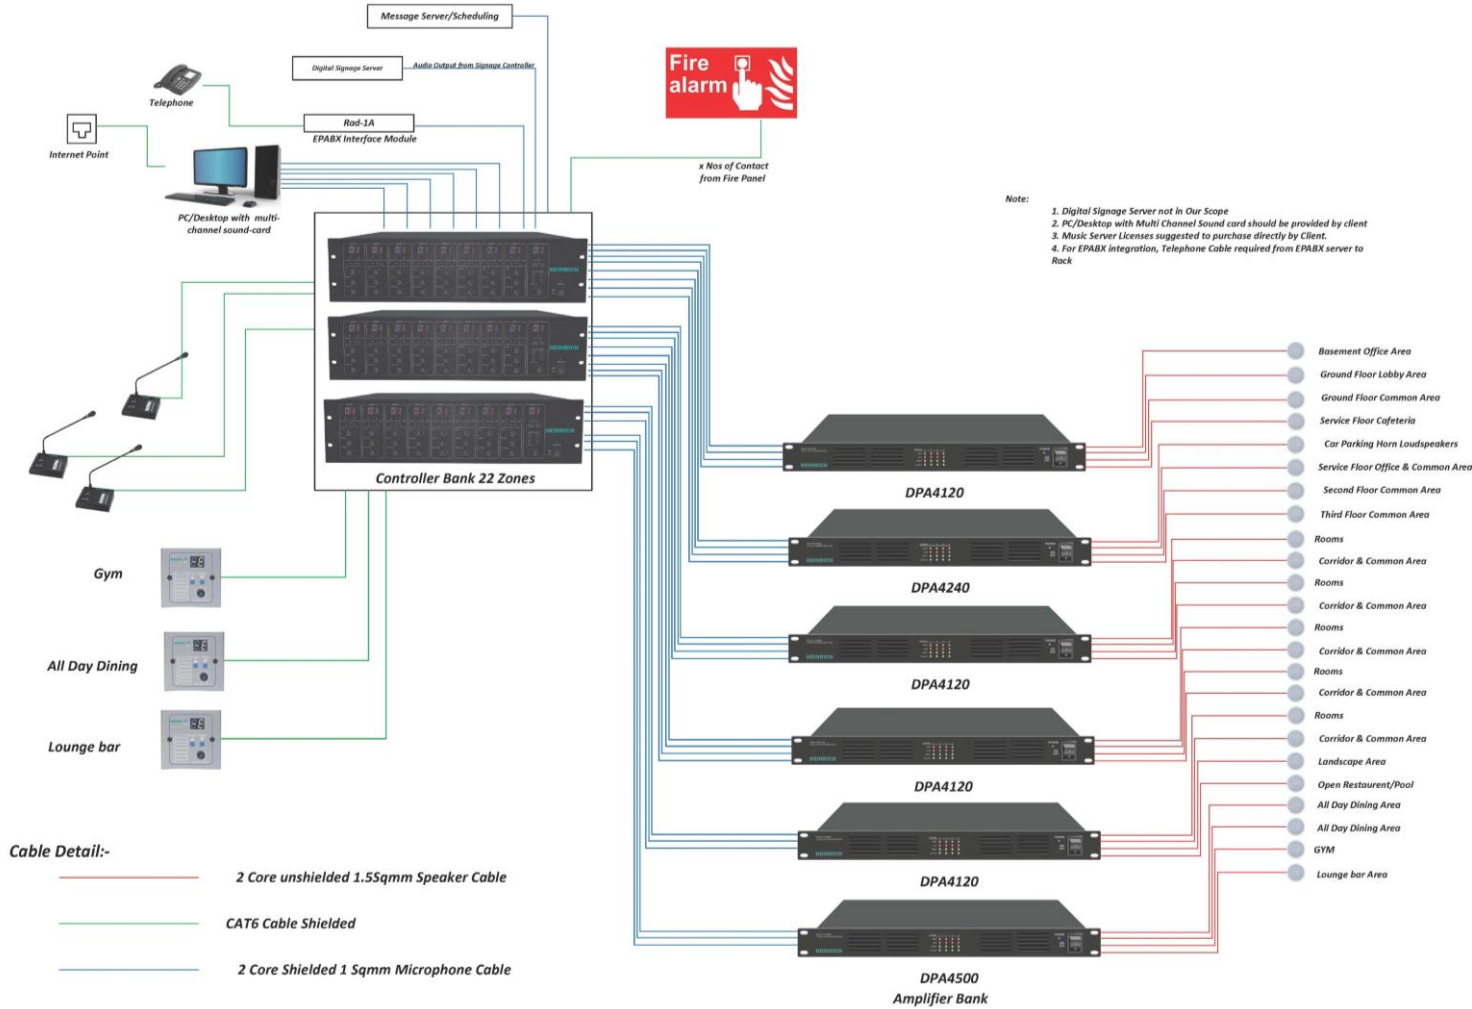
Message Server/Scheduling

Digital Signage Server

Audio Output from Signage Controller

Telephone

Rad-1A
EPABX Interface Module

Internet Point

PC/Desktop with multi-channel sound-card

Fire alarm

x Nos of Contact from Fire Panel

Note:

1. Digital Signage Server not in Our Scope
2. PC/Desktop with Multi Channel Sound card should be provided by client
3. Music Server Licenses suggested to purchase directly by Client.
4. For EPABX integration, Telephone Cable required from EPABX server to Rack

Controller Bank 22 Zones

Gym

All Day Dining

Lounge bar

DPA4120

DPA4240

DPA4120

DPA4120

DPA4120

DPA4500
Amplifier Bank

Basement Office Area
Ground Floor Lobby Area
Ground Floor Common Area
Service Floor Cafeteria
Car Parking Horn Loudspeakers
Service Floor Office & Common Area
Second Floor Common Area
Third Floor Common Area
Rooms
Corridor & Common Area
Rooms
Corridor & Common Area
Rooms
Corridor & Common Area
Rooms
Corridor & Common Area
Rooms
Corridor & Common Area
Landscape Area
Open Restaurent/Pool
All Day Dining Area
All Day Dining Area
GYM
Lounge bar Area

Cable Detail:-

2 Core unshielded 1.5Sqmm Speaker Cable

CAT6 Cable Shielded

2 Core Shielded 1 Sqmm Microphone Cable